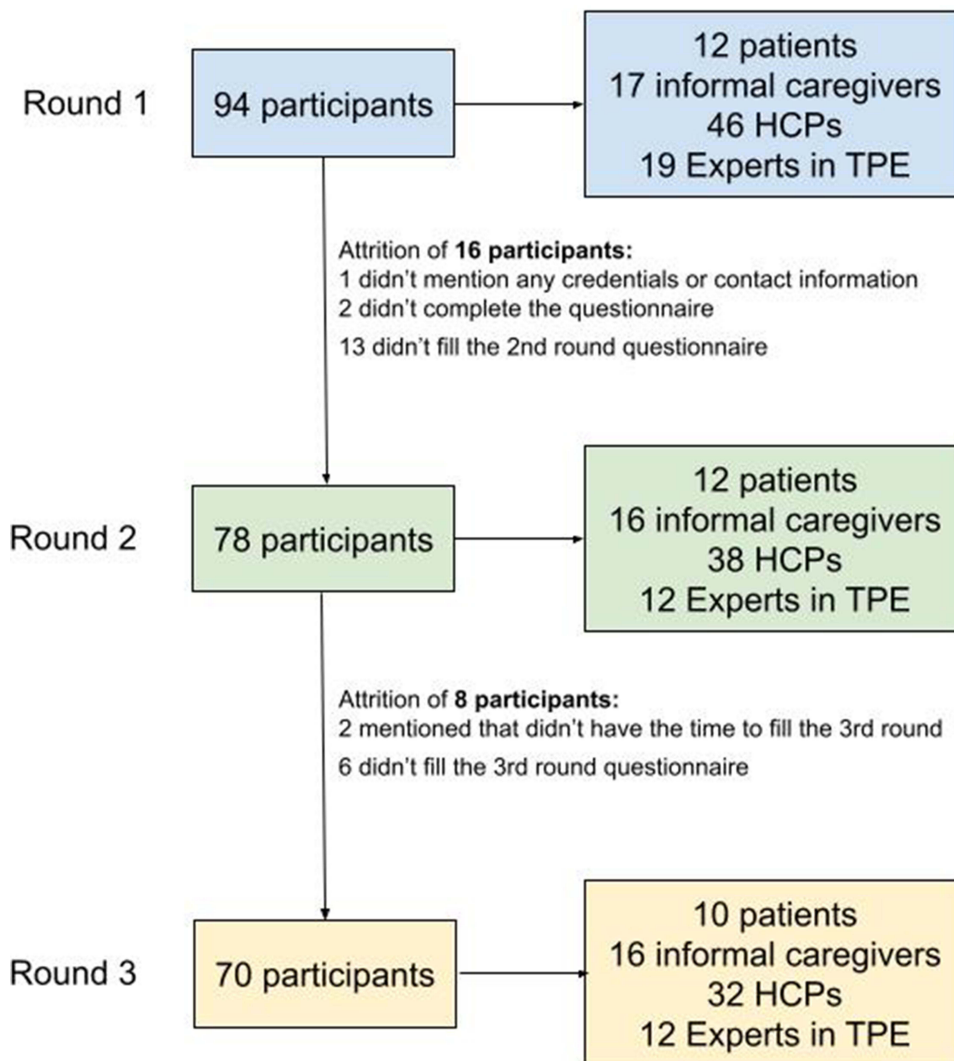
Round 1

94 participants

12 patients
17 informal caregivers
46 HCPs
19 Experts in TPE

Attrition of **16 participants:**
1 didn't mention any credentials or contact information
2 didn't complete the questionnaire
13 didn't fill the 2nd round questionnaire

Round 2

78 participants

12 patients
16 informal caregivers
38 HCPs
12 Experts in TPE

Attrition of **8 participants:**
2 mentioned that didn't have the time to fill the 3rd round
6 didn't fill the 3rd round questionnaire

Round 3

70 participants

10 patients
16 informal caregivers
32 HCPs
12 Experts in TPE